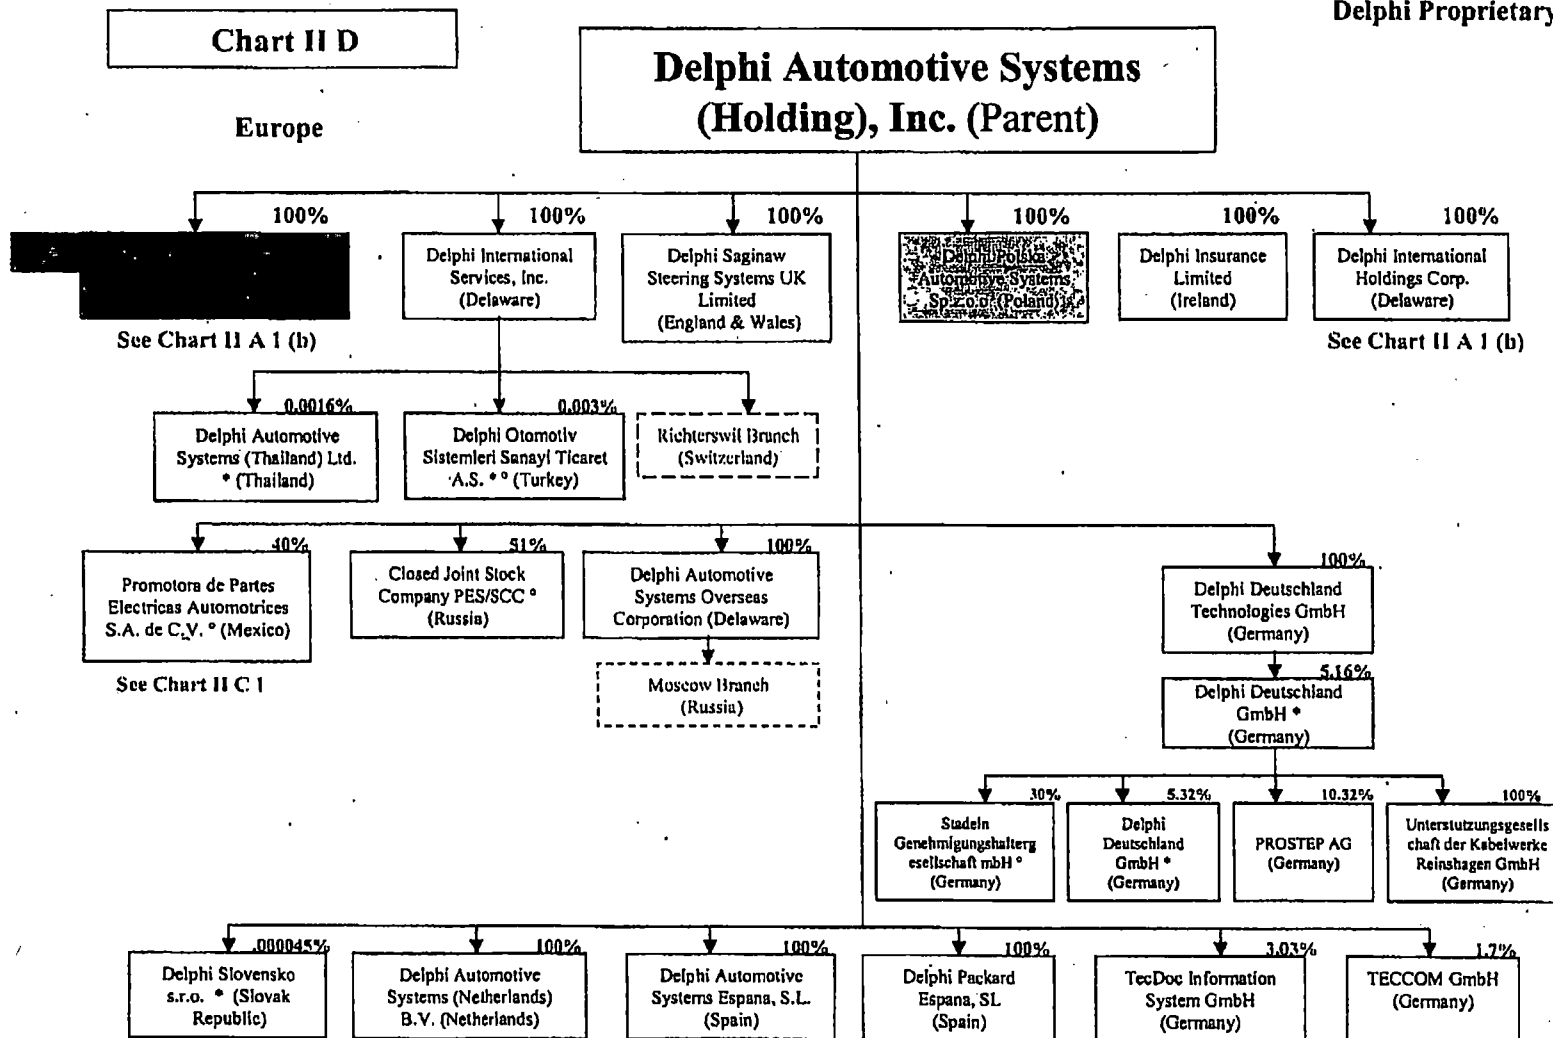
Chart II D

Delphi Proprietary

Delphi Automotive Systems (Holding), Inc. (Parent)

Europe

100%

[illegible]

See Chart II A 1 (b)

100%

Delphi International Services, Inc. (Delaware)

100%

Delphi Saginaw Steering Systems UK Limited (England & Wales)

100%

Delphi Polska Automotive Systems Sp. z o.o. (Poland)

100%

Delphi Insurance Limited (Ireland)

100%

Delphi International Holdings Corp. (Delaware)

See Chart II A 1 (b)

0.0016%

Delphi Automotive Systems (Thailand) Ltd. * (Thailand)

0.003%

Delphi Otomotiv Sistemleri Sanayi Ticaret A.S. * ° (Turkey)

Richterswil Branch (Switzerland)

40%

Promotora de Partes Electricas Automotrices S.A. de C.V. ° (Mexico)

See Chart II C 1

51%

Closed Joint Stock Company PES/SCC ° (Russia)

100%

Delphi Automotive Systems Overseas Corporation (Delaware)

Moscow Branch (Russia)

100%

Delphi Deutschland Technologies GmbH (Germany)

5.16%

Delphi Deutschland GmbH * (Germany)

30%

Stadeln Genehmigungshalterg esellschaft mbH ° (Germany)

5.32%

Delphi Deutschland GmbH * (Germany)

10.32%

PROSTEP AG (Germany)

100%

Unterstutzungsgesellschaft der Kabelwerke Reinshagen GmbH (Germany)

.000045%

Delphi Slovensko s.r.o. * (Slovak Republic)

100%

Delphi Automotive Systems (Netherlands) B.V. (Netherlands)

100%

Delphi Automotive Systems Espana, S.L. (Spain)

100%

Delphi Packard Espana, SL (Spain)

3.03%

TecDoc Information System GmbH (Germany)

1.7%

TECCOM GmbH (Germany)